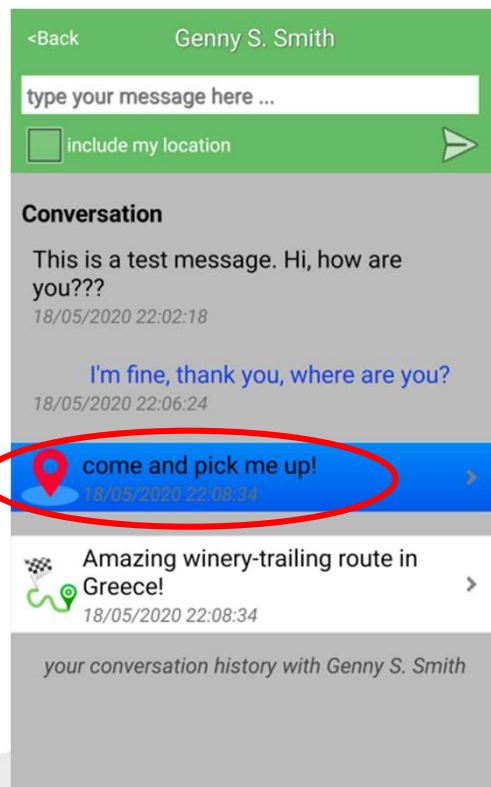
<Back

Genny S. Smith

type your message here ...

include my location

Conversation

This is a test message. Hi, how are you???

18/05/2020 22:02:18

I'm fine, thank you, where are you?

18/05/2020 22:06:24

come and pick me up!

18/05/2020 22:08:34

Amazing winery-trailing route in Greece!

18/05/2020 22:08:34

your conversation history with Genny S. Smith